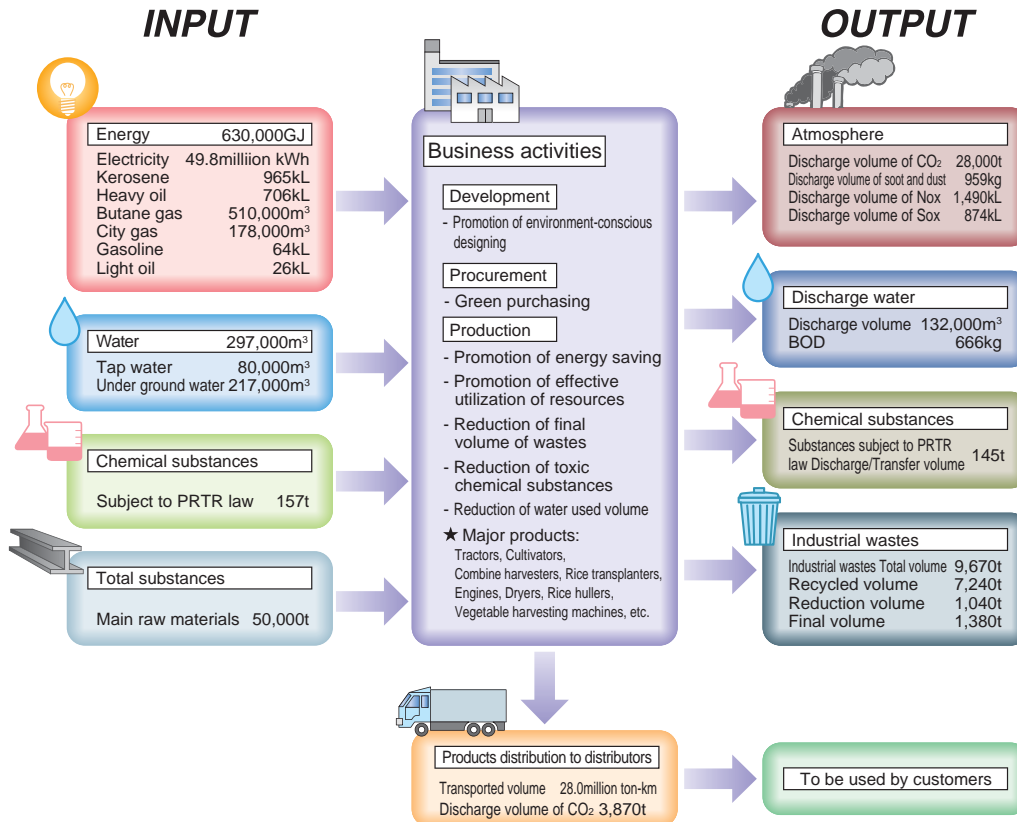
INPUT

OUTPUT

Energy 630,000GJ
Electricity 49.8milliion kWh
Kerosene 965kL
Heavy oil 706kL
Butane gas 510,000m$^3$
City gas 178,000m$^3$
Gasoline 64kL
Light oil 26kL

Water 297,000m$^3$
Tap water 80,000m$^3$
Under ground water 217,000m$^3$

Chemical substances
Subject to PRTR law 157t

Total substances
Main raw materials 50,000t

Business activities

Development
- Promotion of environment-conscious designing

Procurement
- Green purchasing

Production
- Promotion of energy saving
- Promotion of effective utilization of resources
- Reduction of final volume of wastes
- Reduction of toxic chemical substances
- Reduction of water used volume

★ Major products:
Tractors, Cultivators, Combine harvesters, Rice transplanters, Engines, Dryers, Rice hullers, Vegetable harvesting machines, etc.

Atmosphere
Discharge volume of $CO_2$ 28,000t
Discharge volume of soot and dust 959kg
Discharge volume of Nox 1,490kL
Discharge volume of Sox 874kL

Discharge water
Discharge volume 132,000m$^3$
BOD 666kg

Chemical substances
Substances subject to PRTR law Discharge/Transfer volume 145t

Industrial wastes
Industrial wastes Total volume 9,670t
Recycled volume 7,240t
Reduction volume 1,040t
Final volume 1,380t

Products distribution to distributors
Transported volume 28.0million ton-km
Discharge volume of $CO_2$ 3,870t

To be used by customers